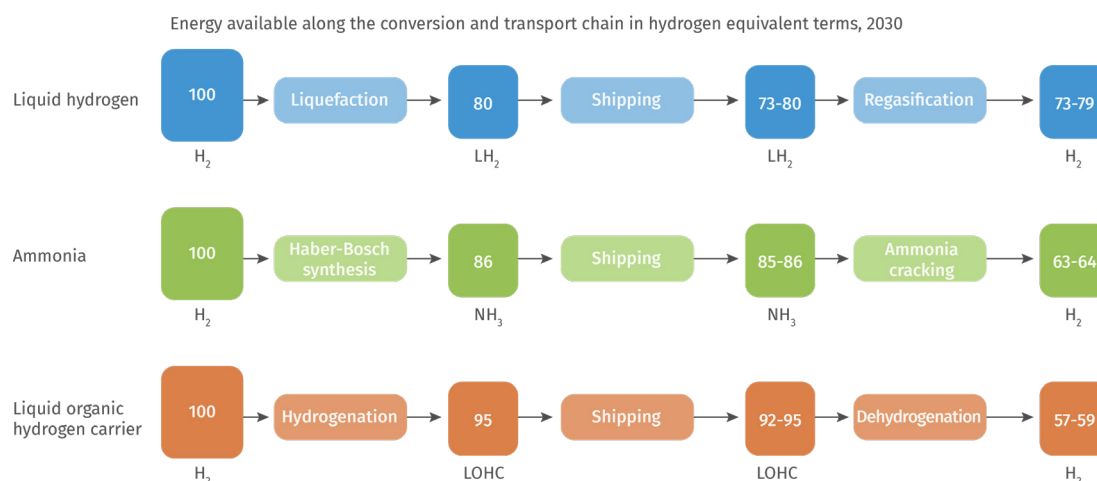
Energy available along the conversion and transport chain in hydrogen equivalent terms, 2030

Liquid hydrogen

100
$H_2$

Liquefaction

80
$LH_2$

Shipping

73-80
$LH_2$

Regasification

73-79
$H_2$

Ammonia

100
$H_2$

Haber-Bosch synthesis

86
$NH_3$

Shipping

85-86
$NH_3$

Ammonia cracking

63-64
$H_2$

Liquid organic hydrogen carrier

100
$H_2$

Hydrogenation

95
LOHC

Shipping

92-95
LOHC

Dehydrogenation

57-59
$H_2$